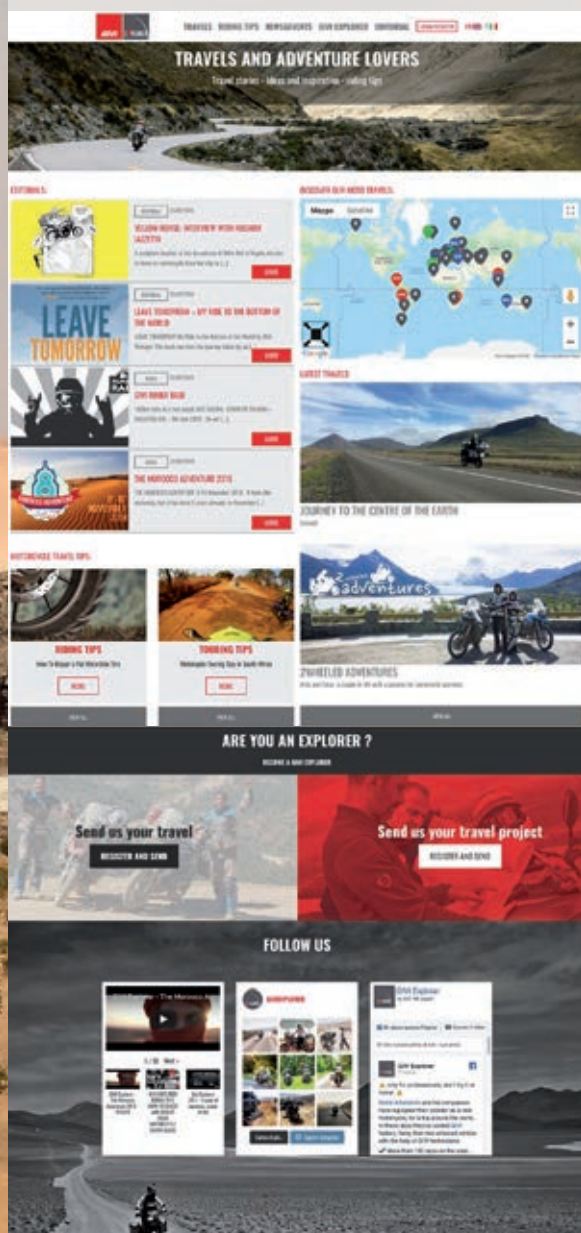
TRAVELS RIDING TIPS NEWS&EVENTS GIVI EXPLORER EDITORIAL

TRAVELS AND ADVENTURE LOVERS

Travel stories - ideas and inspiration - riding tips

EDITORIALS

YELLOW NOVEL: INTERVIEW WITH RICCARDO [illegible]

LEAVE TOMORROW

LEAVE TOMORROW – MY RIDE TO THE BOTTOM OF THE WORLD

GIVI RIDER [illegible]

THE MOROCCO ADVENTURE 2015

DISCOVER GIVI-RIDER TRAVELS

Mappa Satellite

LATEST TRAVELS

JOURNEY TO THE CENTRE OF THE EARTH

2WHEELED ADVENTURES

MOTORCYCLE TRAVEL TIPS

RIDING TIPS

TOURING TIPS

ARE YOU AN EXPLORER ?

BECOME A GIVI EXPLORER

Send us your travel

REGISTER AND SEND

Send us your travel project

REGISTER AND SEND

FOLLOW US

GIVI Explorer